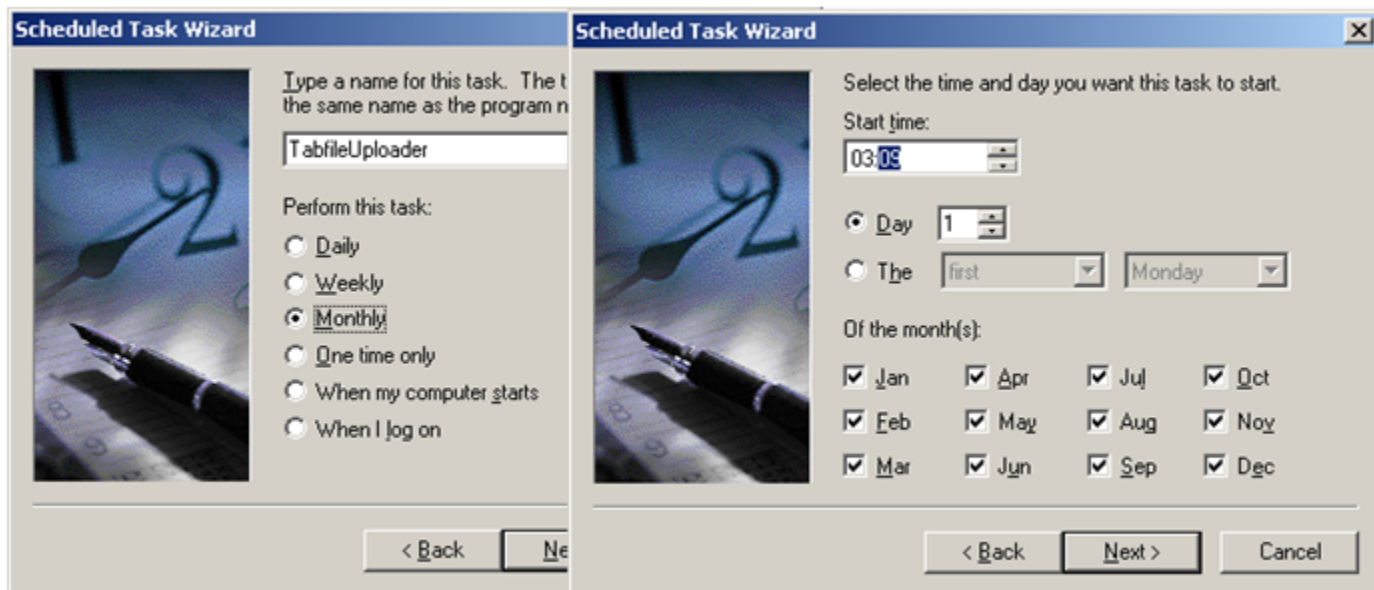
Scheduled Task Wizard

Type a name for this task. The t the same name as the program n

TabfileUploader

Perform this task:

Daily
Weekly
Monthly
One time only
When my computer starts
When I log on

< Back
Ne

Scheduled Task Wizard

Select the time and day you want this task to start.

Start time:

03:09

Day 1

The first Monday

Of the month(s):

| Jan | Apr | Jul | Oct |
|---|---|---|---|
| Feb | May | Aug | Nov |
| Mar | Jun | Sep | Dec |

< Back
Next >
Cancel